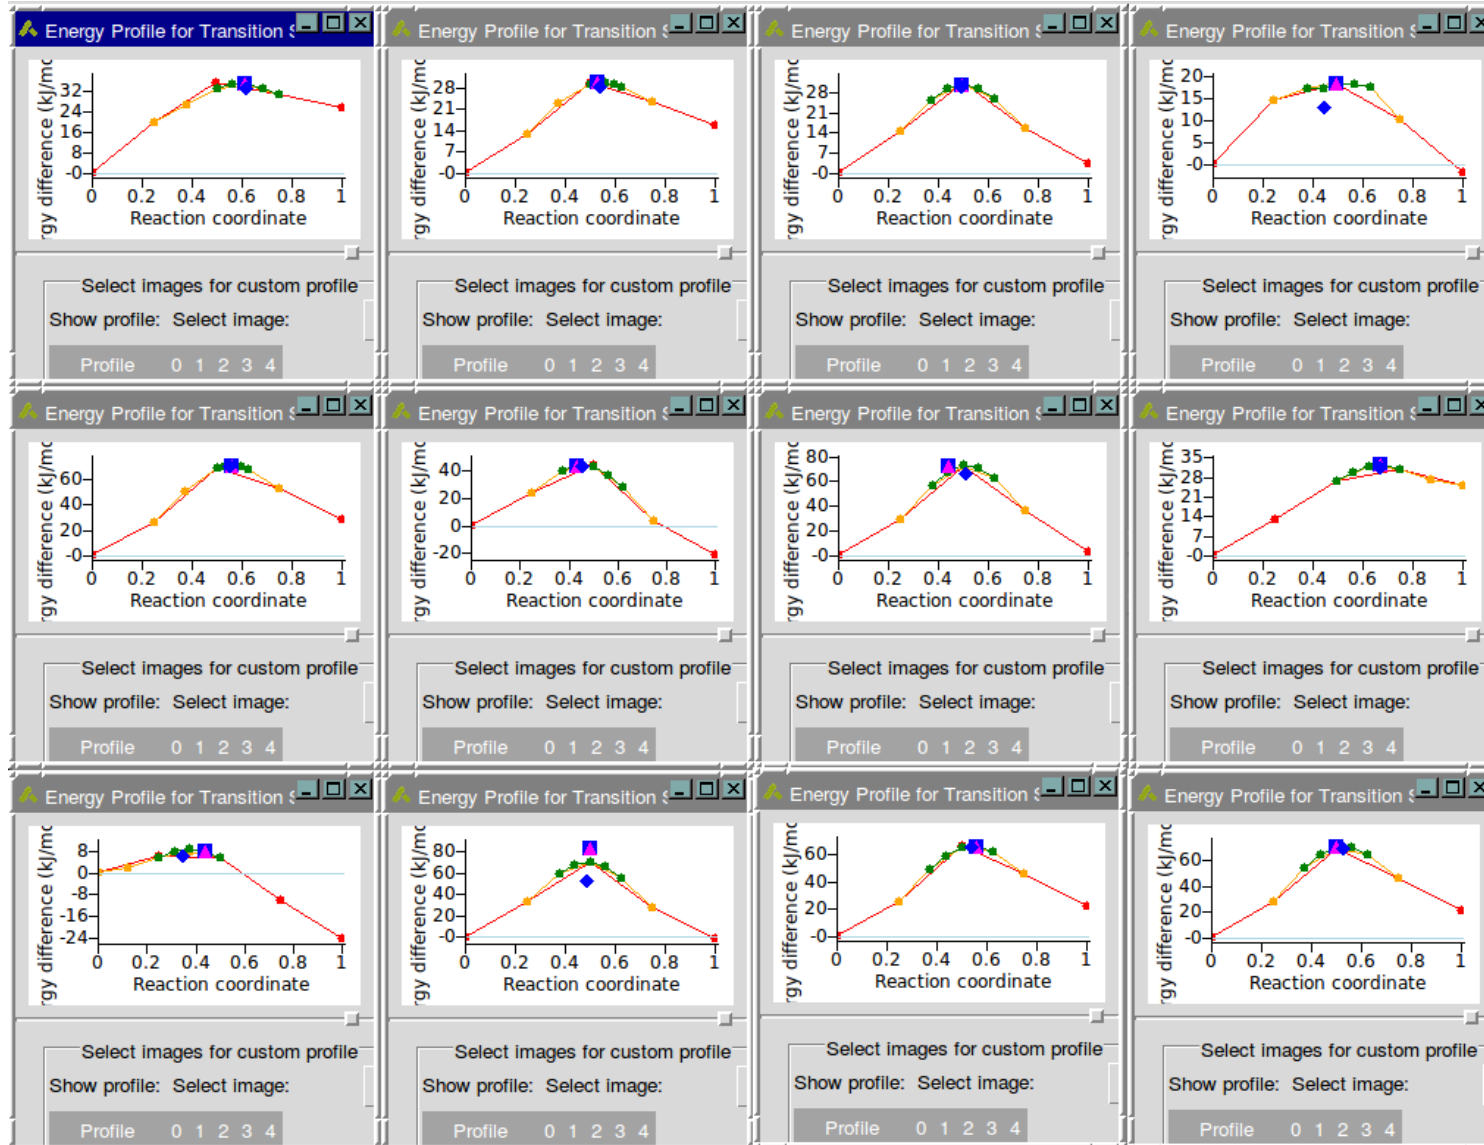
Energy Profile for Transition S

gy difference (kJ/mo

32
24
16
8
0

0 0.2 0.4 0.6 0.8 1
Reaction coordinate

Select images for custom profile
Show profile: Select image:
Profile 0 1 2 3 4

Energy Profile for Transition S

gy difference (kJ/mo

28
21
14
7
0

0 0.2 0.4 0.6 0.8 1
Reaction coordinate

Select images for custom profile
Show profile: Select image:
Profile 0 1 2 3 4

Energy Profile for Transition S

gy difference (kJ/mo

28
21
14
7
0

0 0.2 0.4 0.6 0.8 1
Reaction coordinate

Select images for custom profile
Show profile: Select image:
Profile 0 1 2 3 4

Energy Profile for Transition S

gy difference (kJ/mo

20
15
10
5
0

0 0.2 0.4 0.6 0.8 1
Reaction coordinate

Select images for custom profile
Show profile: Select image:
Profile 0 1 2 3 4

Energy Profile for Transition S

gy difference (kJ/mo

60
40
20
0

0 0.2 0.4 0.6 0.8 1
Reaction coordinate

Select images for custom profile
Show profile: Select image:
Profile 0 1 2 3 4

Energy Profile for Transition S

gy difference (kJ/mo

40
20
0
-20

0 0.2 0.4 0.6 0.8 1
Reaction coordinate

Select images for custom profile
Show profile: Select image:
Profile 0 1 2 3 4

Energy Profile for Transition S

gy difference (kJ/mo

80
60
40
20
0

0 0.2 0.4 0.6 0.8 1
Reaction coordinate

Select images for custom profile
Show profile: Select image:
Profile 0 1 2 3 4

Energy Profile for Transition S

gy difference (kJ/mo

35
28
21
14
7
0

0 0.2 0.4 0.6 0.8 1
Reaction coordinate

Select images for custom profile
Show profile: Select image:
Profile 0 1 2 3 4

Energy Profile for Transition S

gy difference (kJ/mo

8
0
-8
-16
-24

0 0.2 0.4 0.6 0.8 1
Reaction coordinate

Select images for custom profile
Show profile: Select image:
Profile 0 1 2 3 4

Energy Profile for Transition S

gy difference (kJ/mo

80
60
40
20
0

0 0.2 0.4 0.6 0.8 1
Reaction coordinate

Select images for custom profile
Show profile: Select image:
Profile 0 1 2 3 4

Energy Profile for Transition S

gy difference (kJ/mo

60
40
20
0

0 0.2 0.4 0.6 0.8 1
Reaction coordinate

Select images for custom profile
Show profile: Select image:
Profile 0 1 2 3 4

Energy Profile for Transition S

gy difference (kJ/mo

60
40
20
0

0 0.2 0.4 0.6 0.8 1
Reaction coordinate

Select images for custom profile
Show profile: Select image:
Profile 0 1 2 3 4